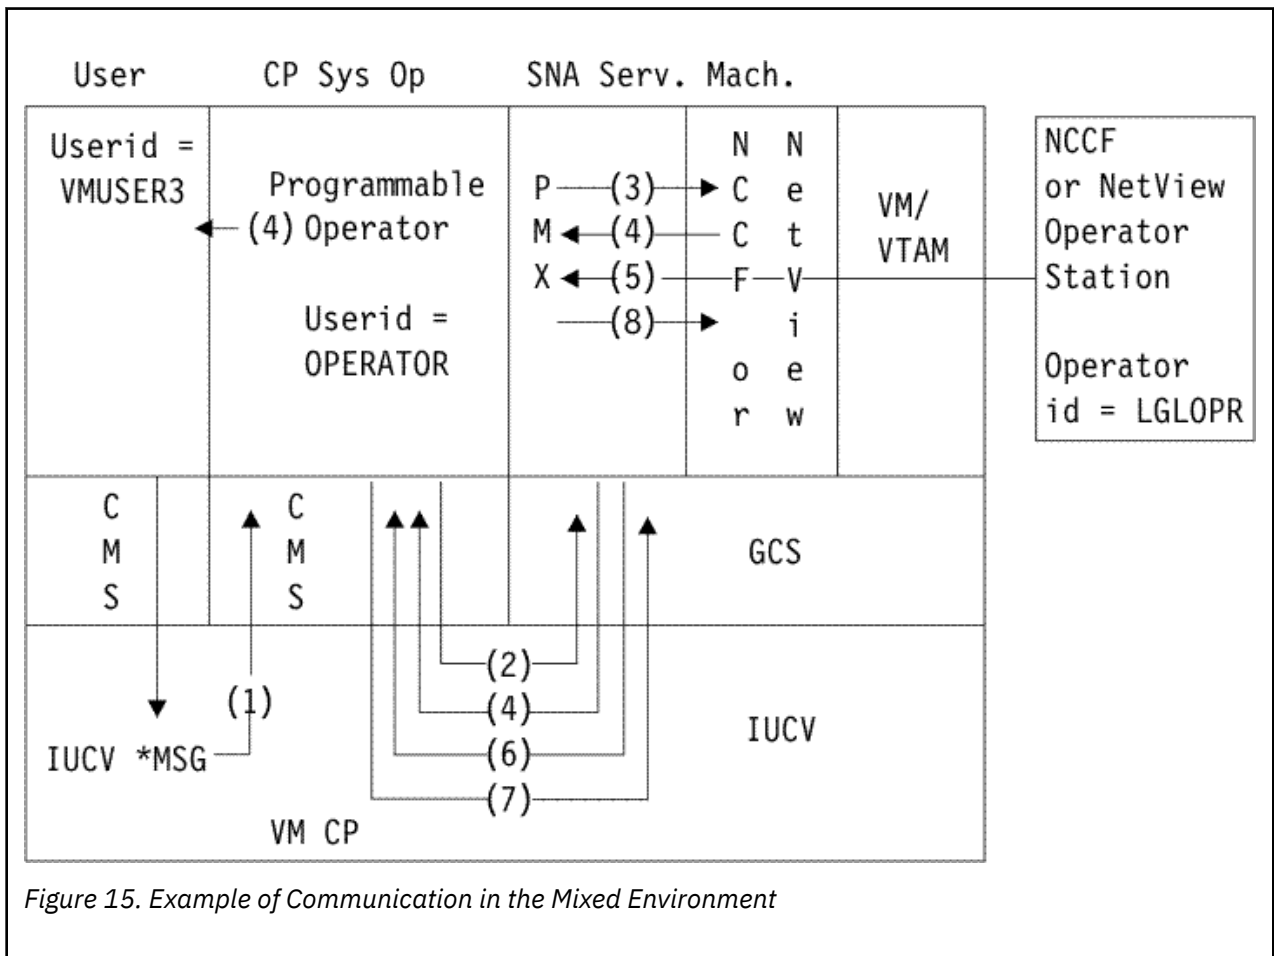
User CP Sys Op SNA Serv. Mach.

Userid = VMUSER3

Programmable Operator

(4)

Userid = OPERATOR

P (3)
M (4)
X (5)
(8)

N C C F o r

N e t V i e w

VM/ VTAM

NCCF or NetView Operator Station

Operator id = LGLOPR

C M S

C M S

GCS

(2)
(4)
(6)
(7)

(1)

IUCV *MSG

IUCV

VM CP

Figure 15. Example of Communication in the Mixed Environment